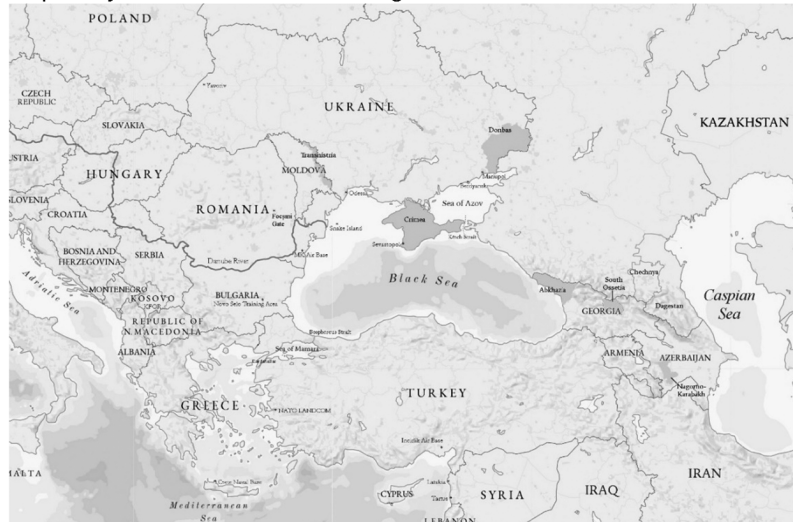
POLAND

CZECH REPUBLIC

SLOVAKIA

USTRIA

HUNGARY

LOVENIA

CROATIA

BOSNIA AND HERZEGOVINA

SERBIA

Adriatic Sea

MONTENEGRO

KOSOVO

REPUBLIC OF N MACEDONIA

ALBANIA

ROMANIA

Focșani Gate

Danube River

MOLDOVA

Transnistria

UKRAINE

Donbas

Odesa

Snake Island

Mariupol

Sea of Azov

Crimea

Sevastopol

Kerch Strait

BULGARIA

Novo Selo Training Area

Black Sea

Bosphorus Strait

Sea of Marmara

GREECE

NATO LANDCOM

TURKEY

Incirlik Air Base

Abkhazia

South Ossetia

Chechnya

Dagestan

GEORGIA

ARMENIA

AZERBAIJAN

Nagorno-Karabakh

KAZAKHSTAN

Caspian Sea

IRAN

IRAQ

SYRIA

CYPRUS

Tartus

LEBANON

ALTA

Mediterranean Sea

Souda Naval Base